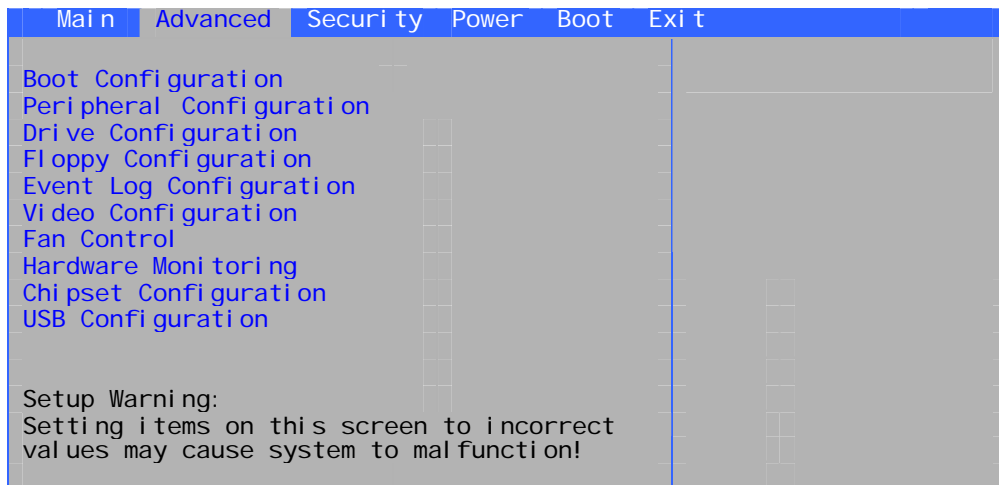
Main Advanced Security Power Boot Exit

Boot Configuration
Peripheral Configuration
Drive Configuration
Floppy Configuration
Event Log Configuration
Video Configuration
Fan Control
Hardware Monitoring
Chipset Configuration
USB Configuration

Setup Warning:
Setting items on this screen to incorrect values may cause system to malfunction!